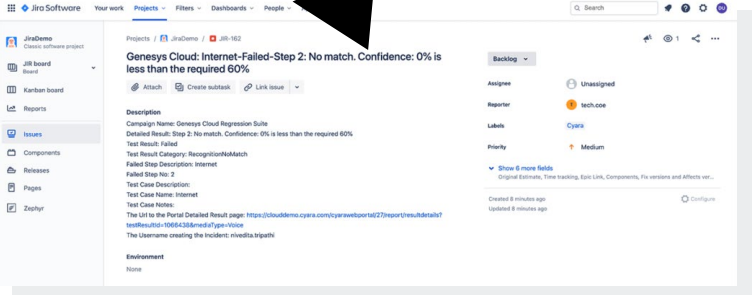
Jira Software Your work Projects Filters Dashboards People

Search

JiraDemo
Classic software project

JIR board
Board

Kanban board

Reports

Issues

Components

Releases

Pages

Zephyr

Projects / JiraDemo / JIR-162

Genesys Cloud: Internet-Failed-Step 2: No match. Confidence: 0% is less than the required 60%

Attach Create subtask Link issue

Description
Campaign Name: Genesys Cloud Regression Suite
Detailed Result: Step 2: No match. Confidence: 0% is less than the required 60%
Test Result: Failed
Test Result Category: RecognitionNoMatch
Failed Step Description: Internet
Failed Step No: 2
Test Case Description:
Test Case Name: Internet
Test Case Notes:
The Url to the Portal Detailed Result page: https://clouddemo.cyara.com/cyarawebportal/27/report/resultdetails?testResultId=1066438&mediaType=Voice
The Username creating the Incident: nivedita.tripathi

Environment
None

1

Backlog

Assignee Unassigned

Reporter tech.coe

Labels Cyara

Priority Medium

Show 8 more fields
Original Estimate, Time tracking, Epic Link, Components, Fix versions and Affects ver...

Created 8 minutes ago
Updated 8 minutes ago

Configure